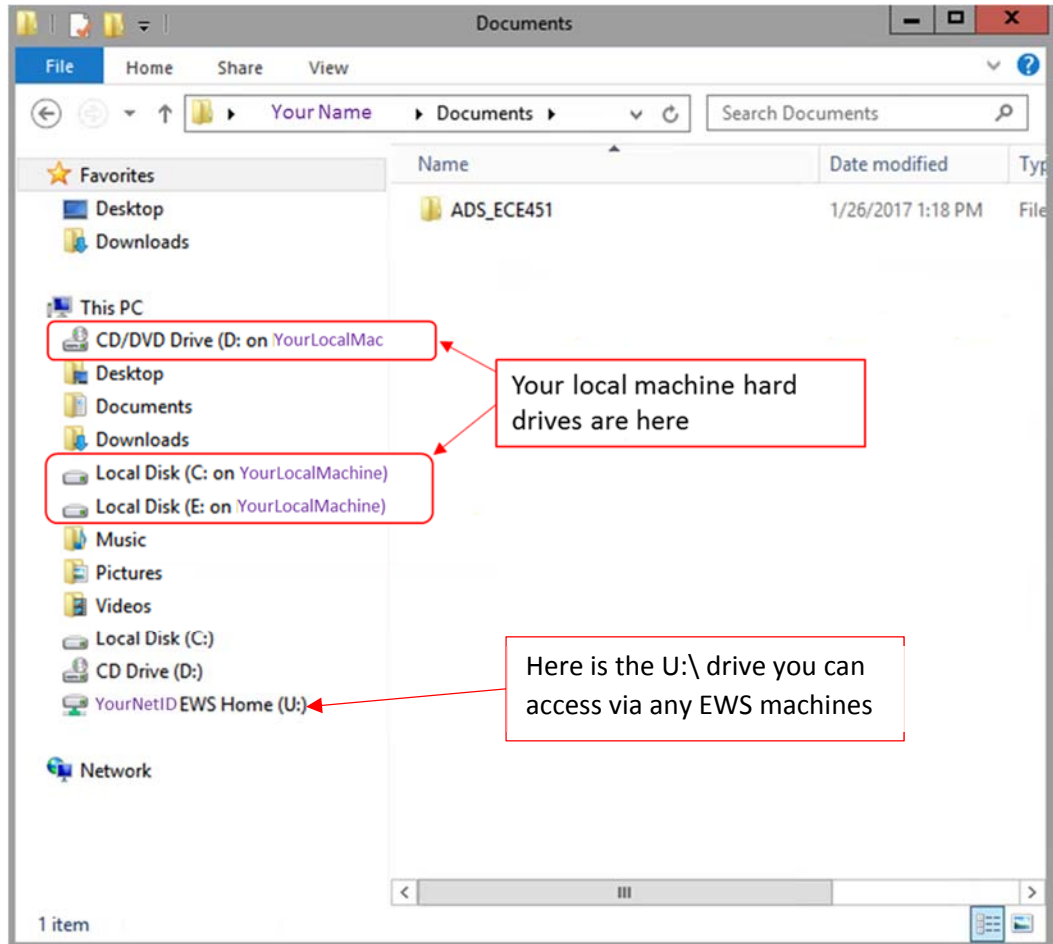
Documents

File Home Share View

Your Name ▸ Documents ▸

Search Documents

Favorites
Desktop
Downloads

This PC
CD/DVD Drive (D: on YourLocalMac
Desktop
Documents
Downloads
Local Disk (C: on YourLocalMachine)
Local Disk (E: on YourLocalMachine)
Music
Pictures
Videos
Local Disk (C:)
CD Drive (D:)
YourNetID EWS Home (U:)

Network

| Name | Date modified | Typ |
|---|---|---|
| ADS_ECE451 | 1/26/2017 1:18 PM | File |

Your local machine hard drives are here

Here is the U:\ drive you can access via any EWS machines

1 item